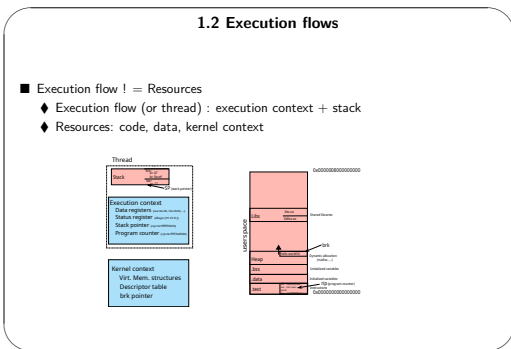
1.2 Execution flows

Execution flow ! = Resources

Execution flow (or thread) : execution context + stack

Resources: code, data, kernel context

Thread

Stack

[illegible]

(stack pointer)

Execution context

Data registers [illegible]

Status register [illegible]

Stack pointer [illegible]

Program counter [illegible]

Kernel context

Virt. Mem. structures

Descriptor table

brk pointer

0x00000000000000

Libs

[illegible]

Shared libraries

user's space

brk

Heap

Dynamic allocation (malloc, ...)

.bss

Uninitialized variables

.data

Initialized variables

.text

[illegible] (program counter)

0x00000000000000